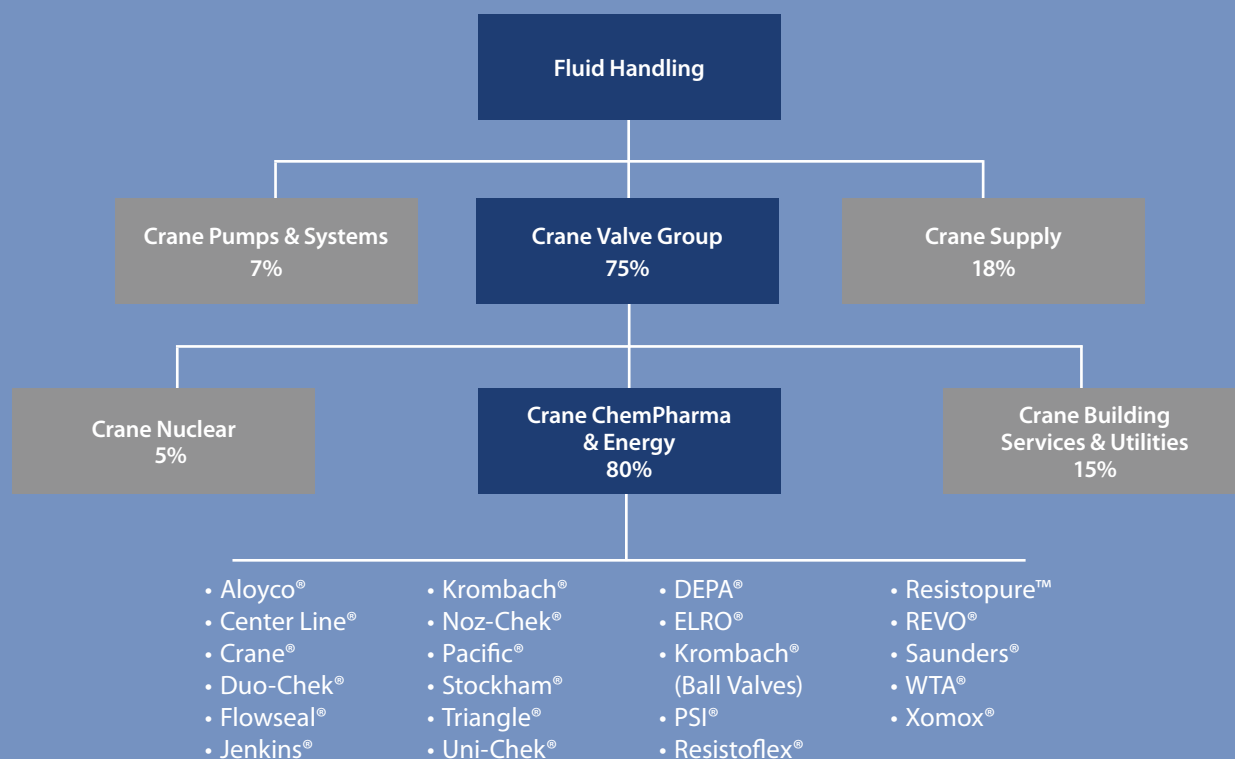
Fluid Handling

Crane Pumps & Systems
7%

Crane Valve Group
75%

Crane Supply
18%

Crane Nuclear
5%

Crane ChemPharma & Energy
80%

Crane Building Services & Utilities
15%

• Aloyco®
• Center Line®
• Crane®
• Duo-Chek®
• Flowseal®
• Jenkins®

• Krombach®
• Noz-Chek®
• Pacific®
• Stockham®
• Triangle®
• Uni-Chek®

• DEPA®
• ELRO®
• Krombach® (Ball Valves)
• PSI®
• Resistoflex®

• Resistopure™
• REVO®
• Saunders®
• WTA®
• Xomox®